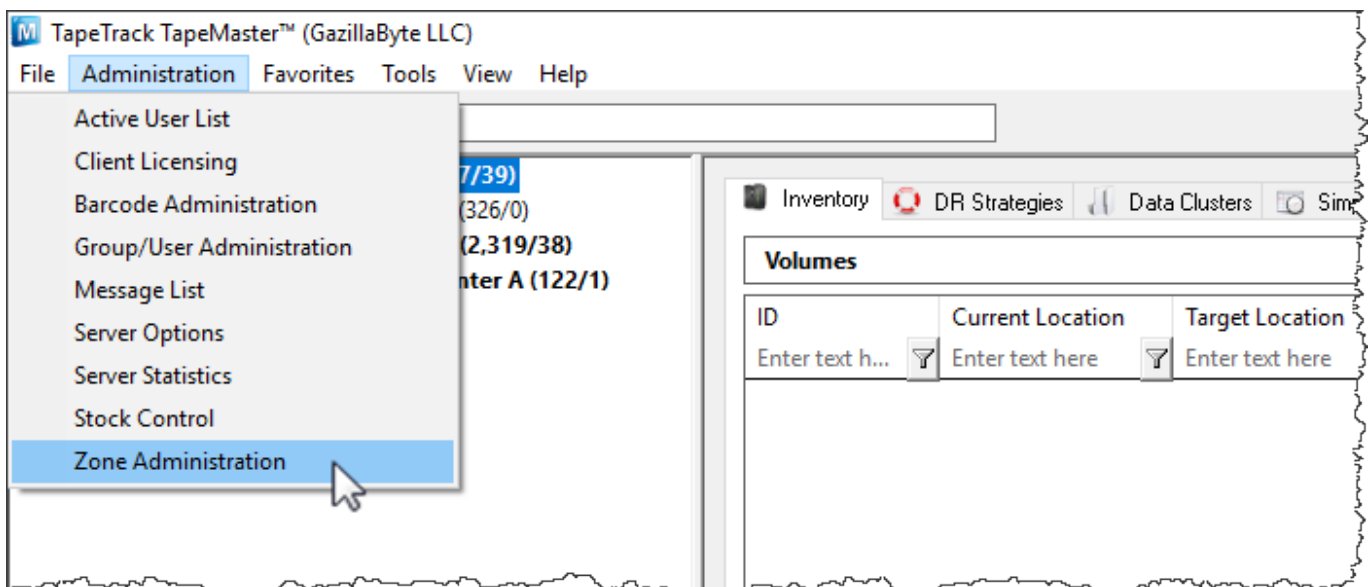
M TapeTrack TapeMaster™ (GazillaByte LLC)

File Administration Favorites Tools View Help

Active User List
Client Licensing
Barcode Administration
Group/User Administration
Message List
Server Options
Server Statistics
Stock Control
Zone Administration

7/39)
(326/0)
(2,319/38)
nter A (122/1)

Inventory DR Strategies Data Clusters Sim

Volumes

| ID | Current Location | Target Location |
|---|---|---|
| Enter text h... | Enter text here | Enter text here |